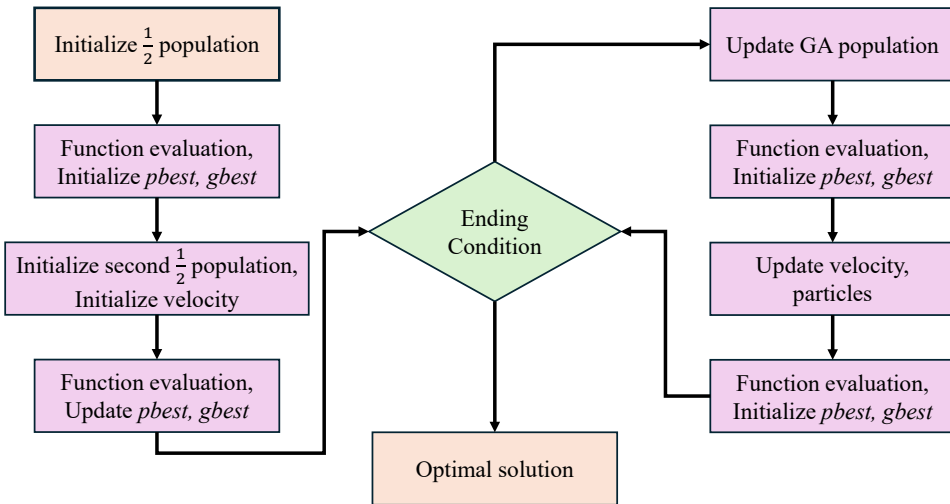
Initialize $\frac{1}{2}$ population

Function evaluation, Initialize *pbest, gbest*

Initialize second $\frac{1}{2}$ population, Initialize velocity

Function evaluation, Update *pbest, gbest*

Ending Condition

Optimal solution

Update GA population

Function evaluation, Initialize *pbest, gbest*

Update velocity, particles

Function evaluation, Initialize *pbest, gbest*